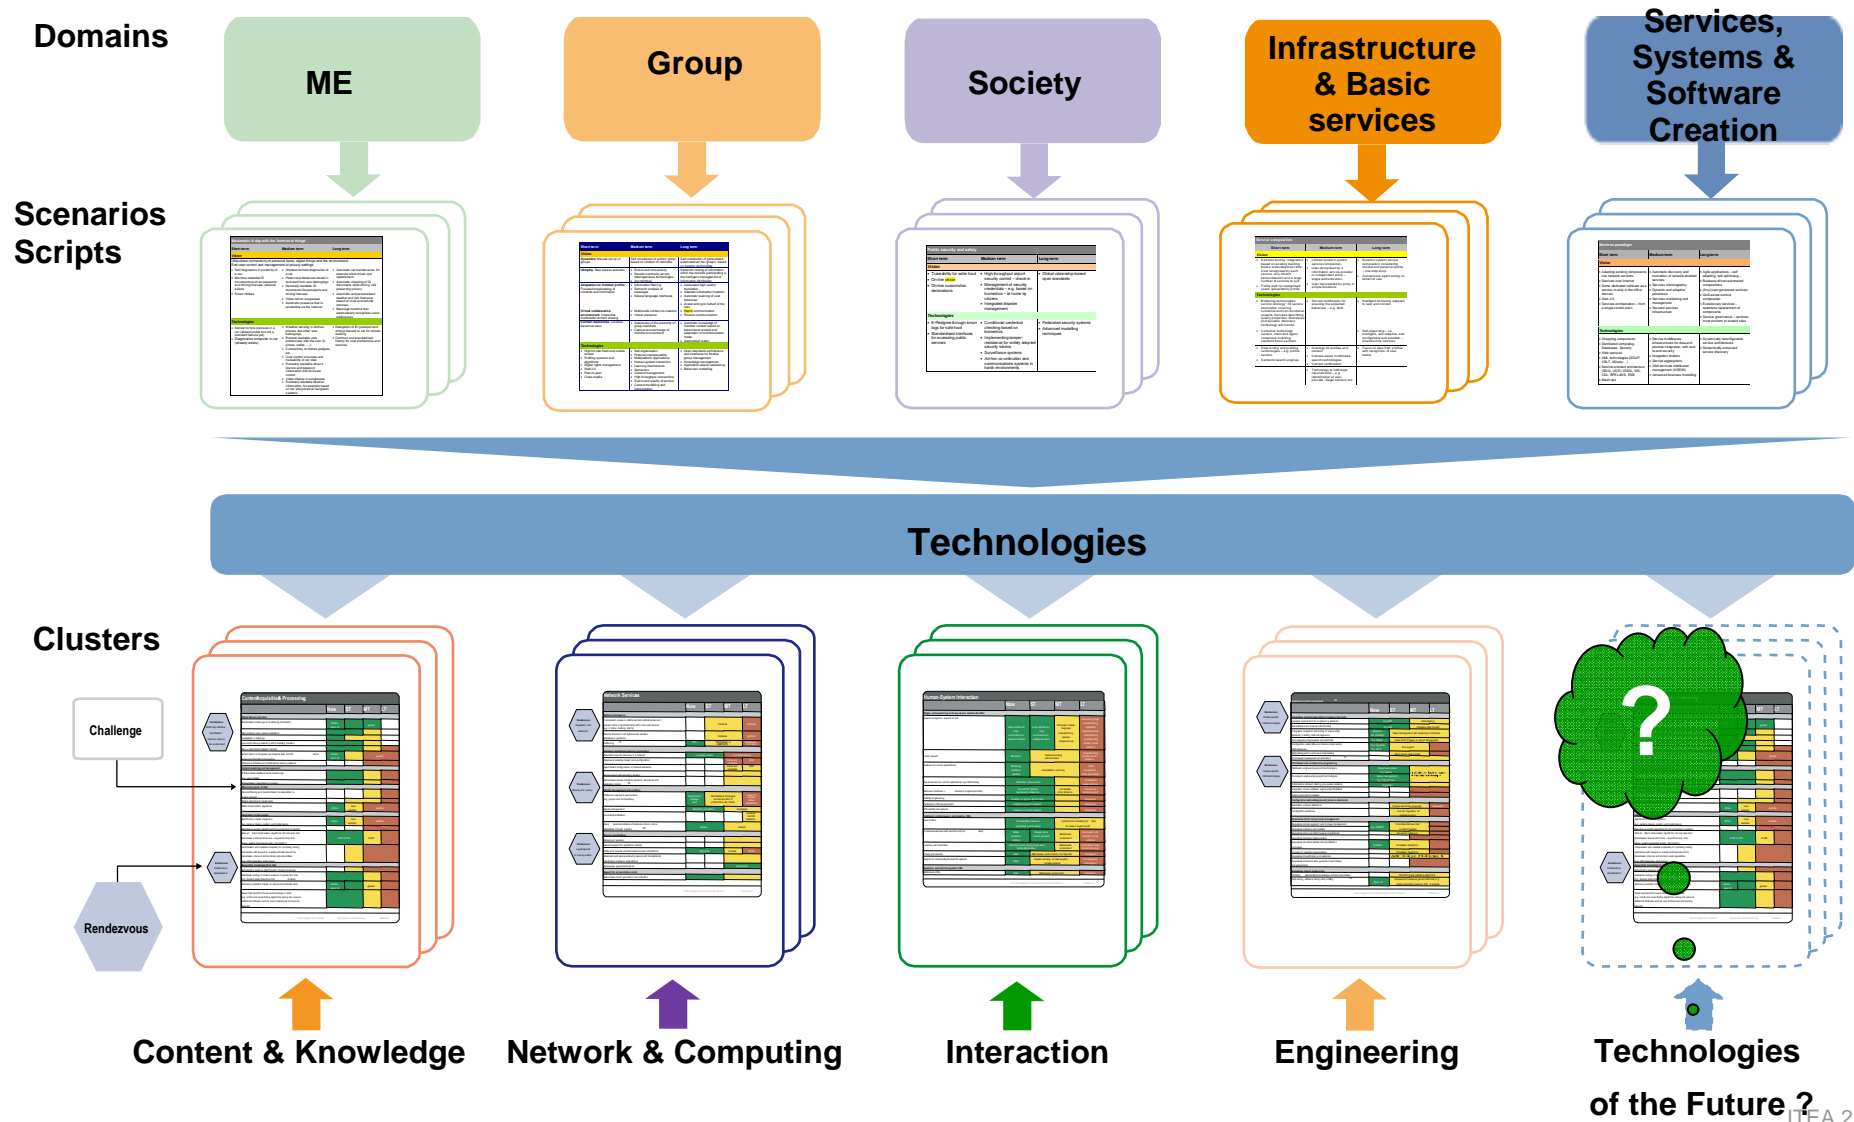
Domains

ME

Group

Society

Infrastructure & Basic services

Services, Systems & Software Creation

Scenarios Scripts

Technologies

Clusters

Challenge

Rendezvous

?

Content & Knowledge

Network & Computing

Interaction

Engineering

Technologies of the Future ?

ITEA 2